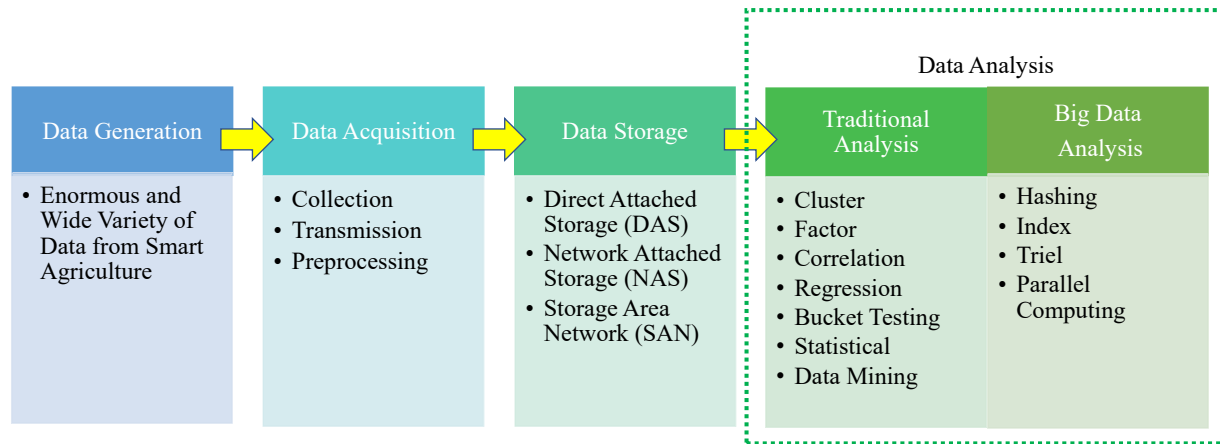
Data Generation

• Enormous and Wide Variety of Data from Smart Agriculture

Data Acquisition

• Collection
• Transmission
• Preprocessing

Data Storage

• Direct Attached Storage (DAS)
• Network Attached Storage (NAS)
• Storage Area Network (SAN)

Data Analysis

Traditional Analysis

• Cluster
• Factor
• Correlation
• Regression
• Bucket Testing
• Statistical
• Data Mining

Big Data Analysis

• Hashing
• Index
• Triel
• Parallel Computing